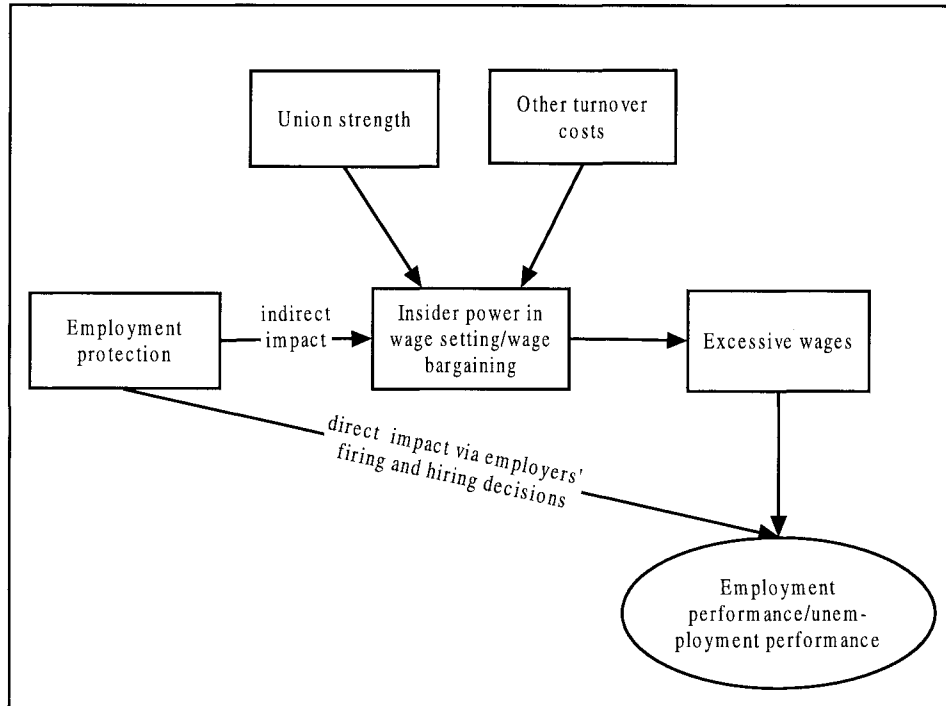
Union strength

Other turnover costs

Employment protection

indirect impact

Insider power in wage setting/wage bargaining

Excessive wages

direct impact via employers' firing and hiring decisions

Employment performance/unemployment performance